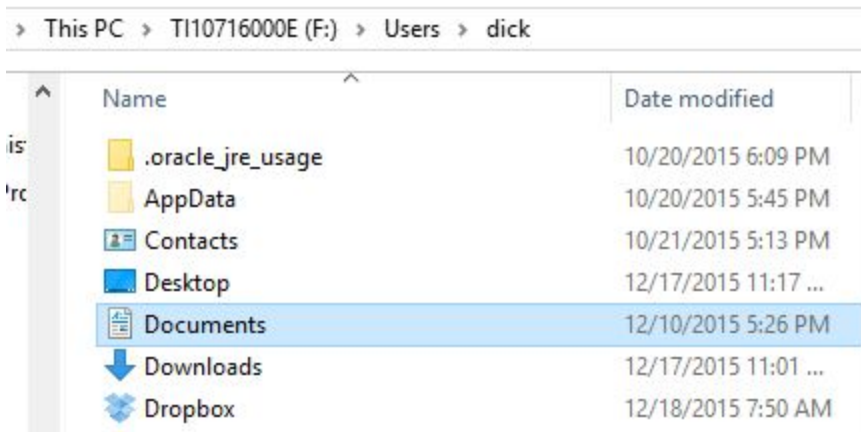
> This PC > TI10716000E (F:) > Users > dick

| Name | Date modified |
|---|---|
| .oracle_jre_usage | 10/20/2015 6:09 PM |
| AppData | 10/20/2015 5:45 PM |
| Contacts | 10/21/2015 5:13 PM |
| Desktop | 12/17/2015 11:17 ... |
| Documents | 12/10/2015 5:26 PM |
| Downloads | 12/17/2015 11:01 ... |
| Dropbox | 12/18/2015 7:50 AM |

is
rc